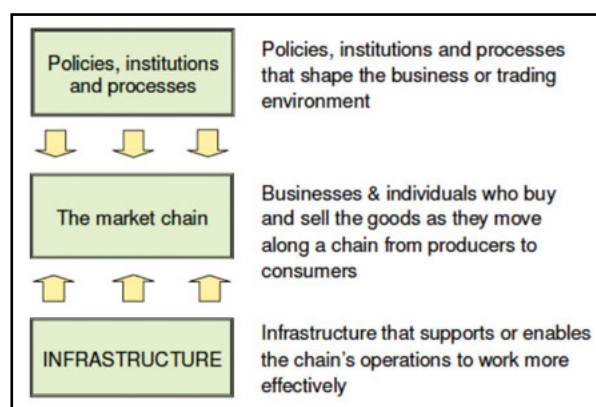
Policies, institutions and processes

Policies, institutions and processes that shape the business or trading environment

The market chain

Businesses & individuals who buy and sell the goods as they move along a chain from producers to consumers

INFRASTRUCTURE

Infrastructure that supports or enables the chain's operations to work more effectively